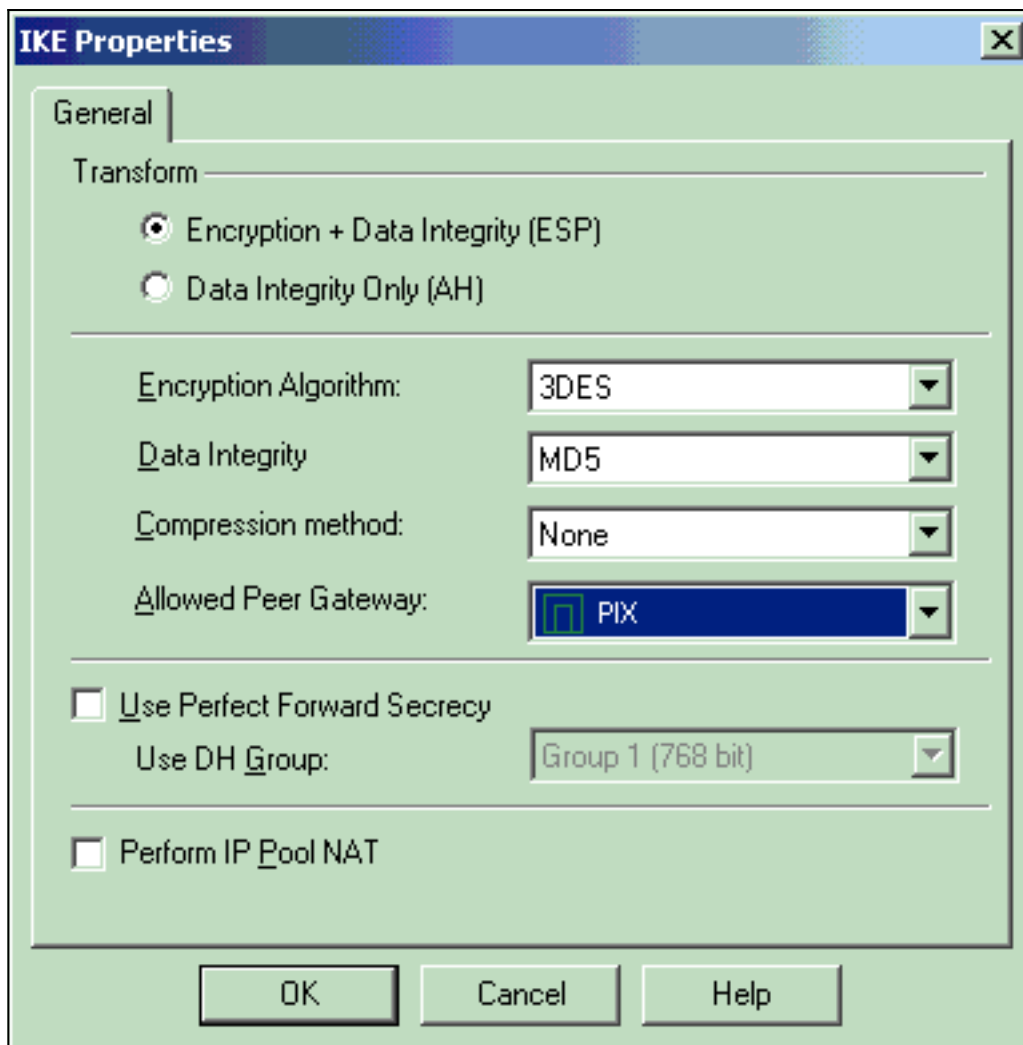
IKE Properties

General

Transform

Encryption + Data Integrity (ESP)

Data Integrity Only (AH)

Encryption Algorithm: 3DES

Data Integrity MD5

Compression method: None

Allowed Peer Gateway: PIX

Use Perfect Forward Secrecy

Use DH Group: Group 1 (768 bit)

Perform IP Pool NAT

OK Cancel Help